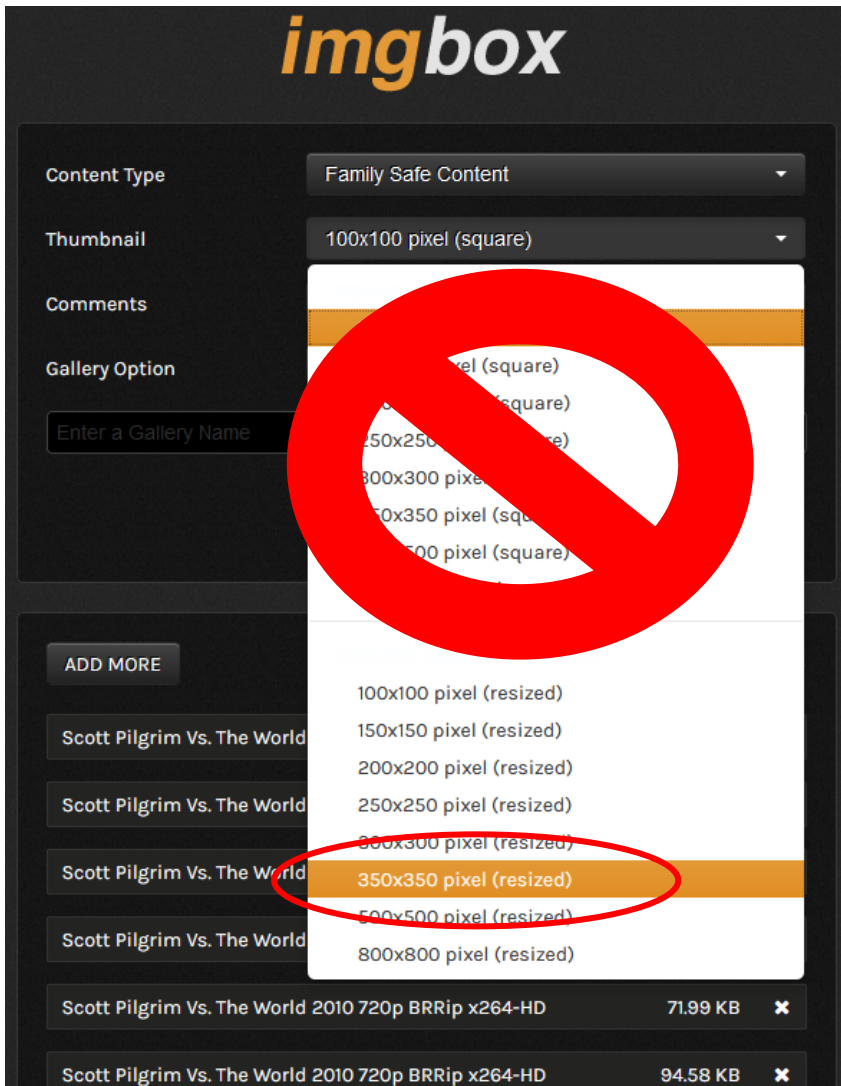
imgbox

Content Type
Family Safe Content

Thumbnail
100x100 pixel (square)

Comments

Gallery Option

Enter a Gallery Name

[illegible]el (square)
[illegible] (square)
250x250 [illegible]e)
300x300 pixe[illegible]
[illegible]50x350 pixel (squ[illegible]
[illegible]00 pixel (square)

100x100 pixel (resized)
150x150 pixel (resized)
200x200 pixel (resized)
250x250 pixel (resized)
300x300 pixel (resized)
350x350 pixel (resized)
500x500 pixel (resized)
800x800 pixel (resized)

ADD MORE

Scott Pilgrim Vs. The World
Scott Pilgrim Vs. The World
Scott Pilgrim Vs. The World
Scott Pilgrim Vs. The World
Scott Pilgrim Vs. The World 2010 720p BRRip x264-HD 71.99 KB ✖
Scott Pilgrim Vs. The World 2010 720p BRRip x264-HD 94.58 KB ✖